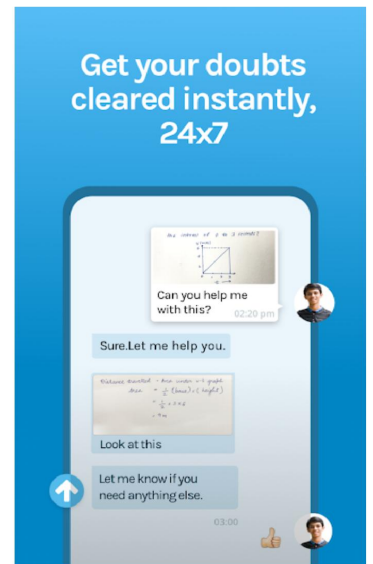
Get your doubts cleared instantly, 24x7

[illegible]

Can you help me with this?

02:20 pm

Sure.Let me help you.

Distance travelled = Area under v-t graph
Area = $\frac{1}{2}$ (base) × (height)
= $\frac{1}{2}$ × 4 × 8
= 16 m

Look at this

Let me know if you need anything else.

03:00